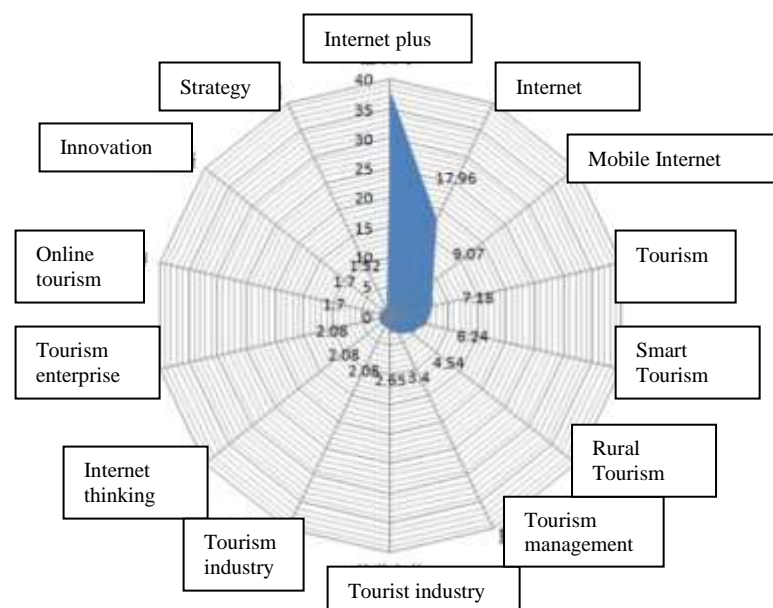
Internet plus

Strategy

Internet

Innovation

Mobile Internet

40
35
30
25
20
15
10
5
0

17.96

9.07

7.18

6.24

4.54

3.4

2.65

2.08

2.08

2.08

1.7

1.7

1.32

Online tourism

Tourism

Tourism enterprise

Smart Tourism

Rural Tourism

Internet thinking

Tourism management

Tourism industry

Tourist industry